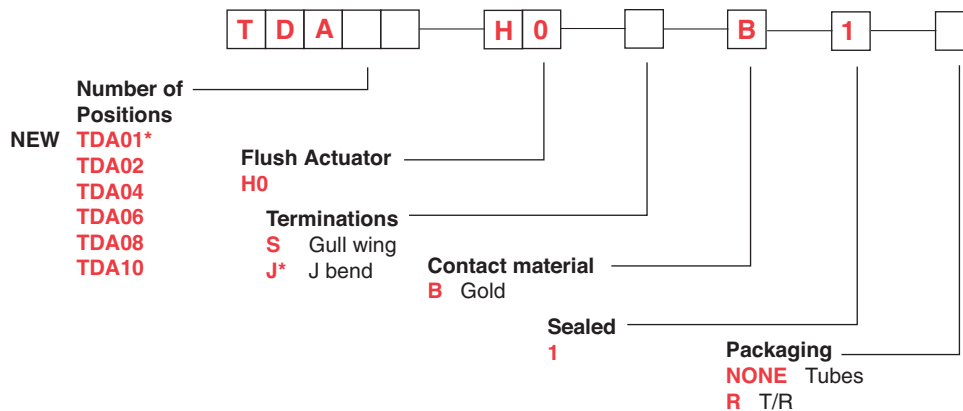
T D A – H 0 – – B – 1 –

Number of Positions
NEW TDA01*
TDA02
TDA04
TDA06
TDA08
TDA10

Flush Actuator
H0

Terminations
S Gull wing
J* J bend

Contact material
B Gold

Sealed
1

Packaging
NONE Tubes
R T/R